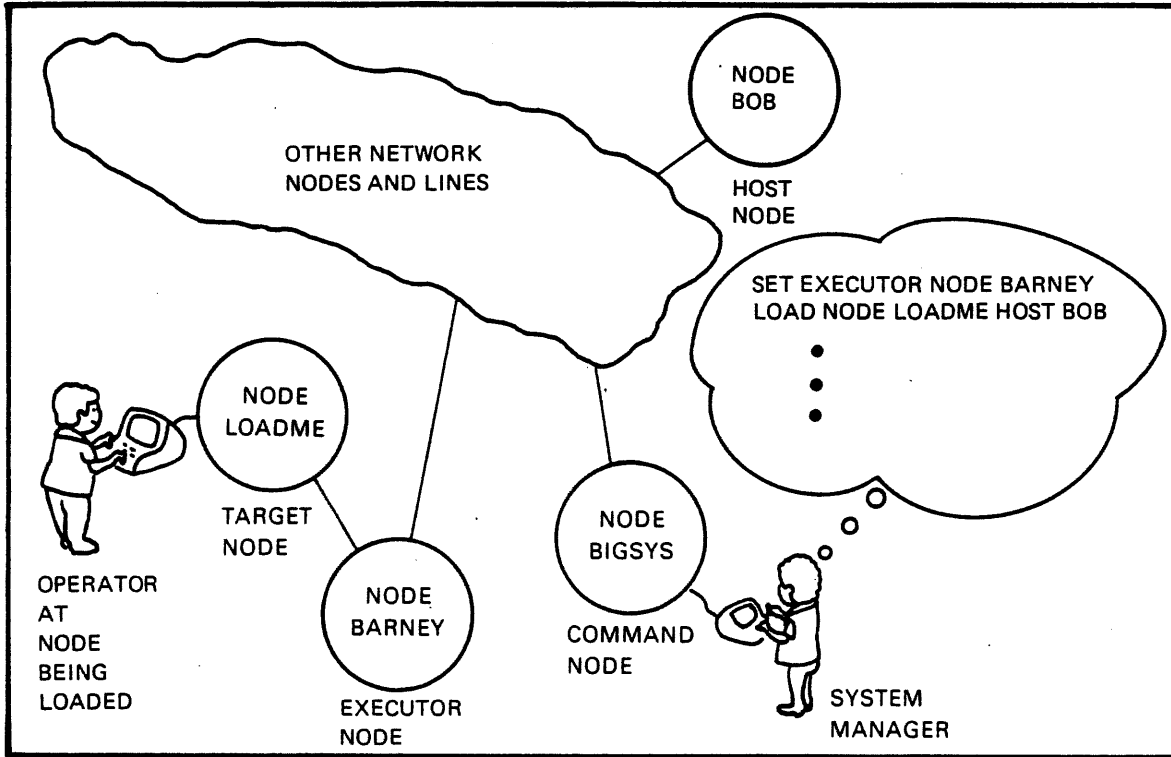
OTHER NETWORK NODES AND LINES

NODE BOB

HOST NODE

SET EXECUTOR NODE BARNEY
LOAD NODE LOADME HOST BOB
•
•
•

NODE LOADME

TARGET NODE

OPERATOR AT NODE BEING LOADED

NODE BARNEY

EXECUTOR NODE

NODE BIGSYS

COMMAND NODE

SYSTEM MANAGER